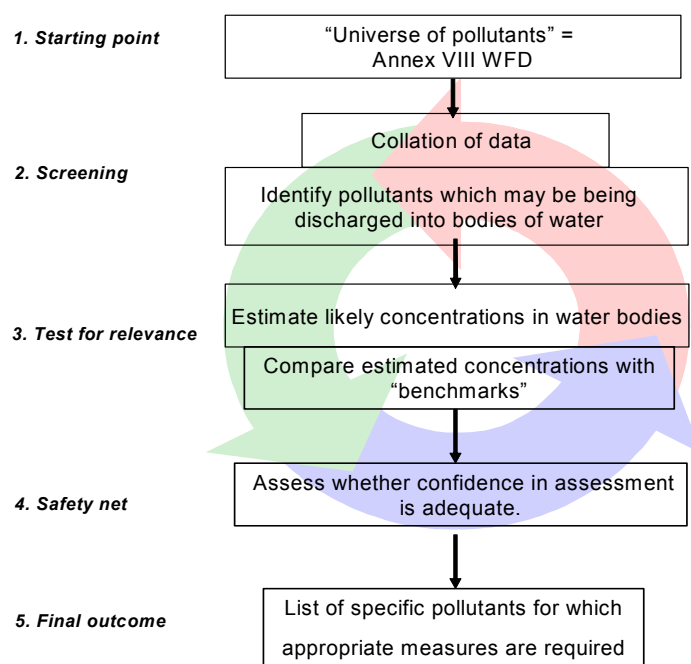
1. Starting point

"Universe of pollutants" = Annex VIII WFD

Collation of data

2. Screening

Identify pollutants which may be being discharged into bodies of water

3. Test for relevance

Estimate likely concentrations in water bodies

Compare estimated concentrations with "benchmarks"

4. Safety net

Assess whether confidence in assessment is adequate.

5. Final outcome

List of specific pollutants for which appropriate measures are required